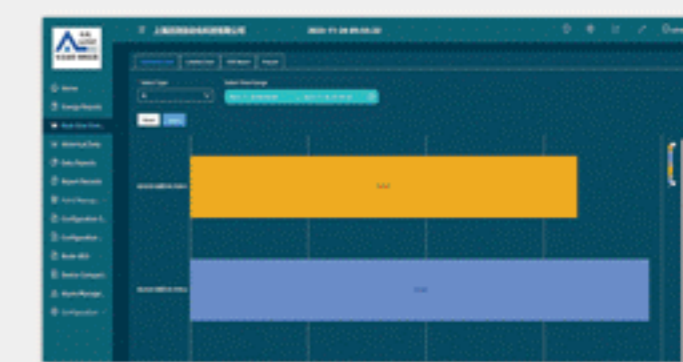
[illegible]

上海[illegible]有限公司 2022-11-28 09:33:22

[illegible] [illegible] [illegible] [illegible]

Select Type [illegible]

Select Time Range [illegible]

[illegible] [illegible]

Home
Energy Reports
Real-time Data
Historical Data
Data Reports
Report Records
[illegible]
Configuration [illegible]
Configuration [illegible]
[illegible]
Device Category
Alarm Manage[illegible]
Configuration

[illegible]
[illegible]
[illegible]
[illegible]